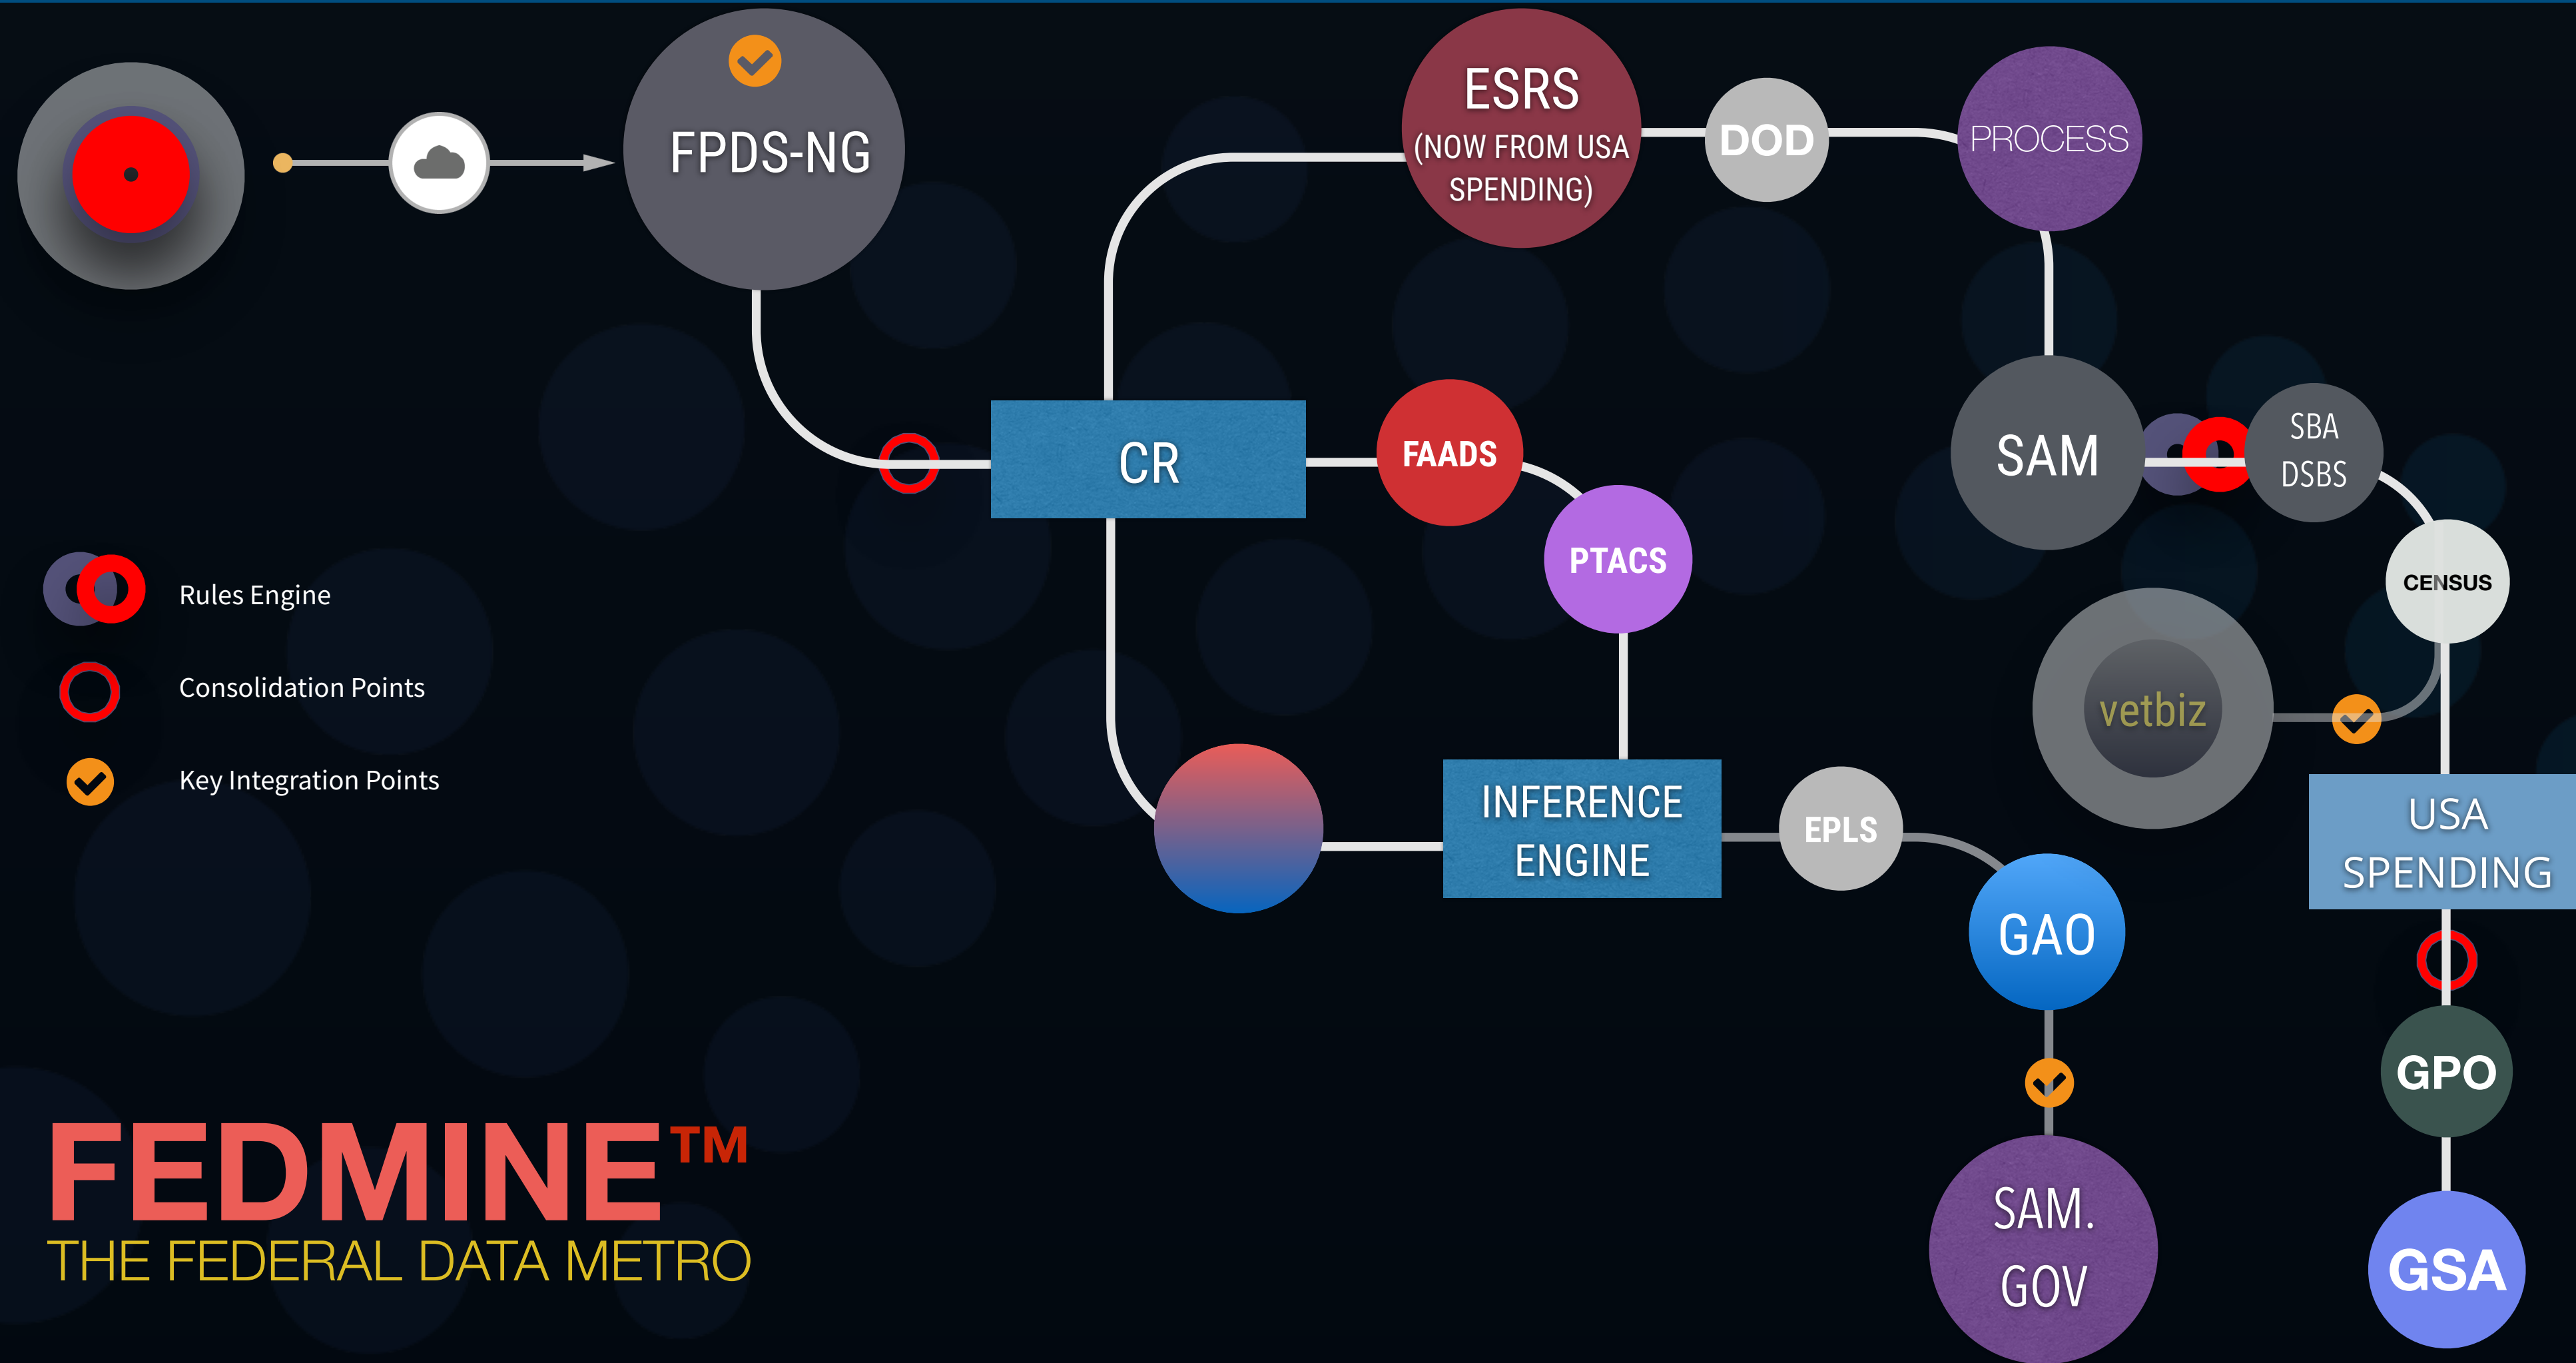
FPDS-NG

ESRS (NOW FROM USA SPENDING)

DOD

PROCESS

CR

FAADS

PTACS

SAM

SBA DSBS

CENSUS

vetbiz

Rules Engine

Consolidation Points

Key Integration Points

INFERENCE ENGINE

EPLS

GAO

USA SPENDING

GPO

SAM. GOV

GSA

FEDMINE™
THE FEDERAL DATA METRO